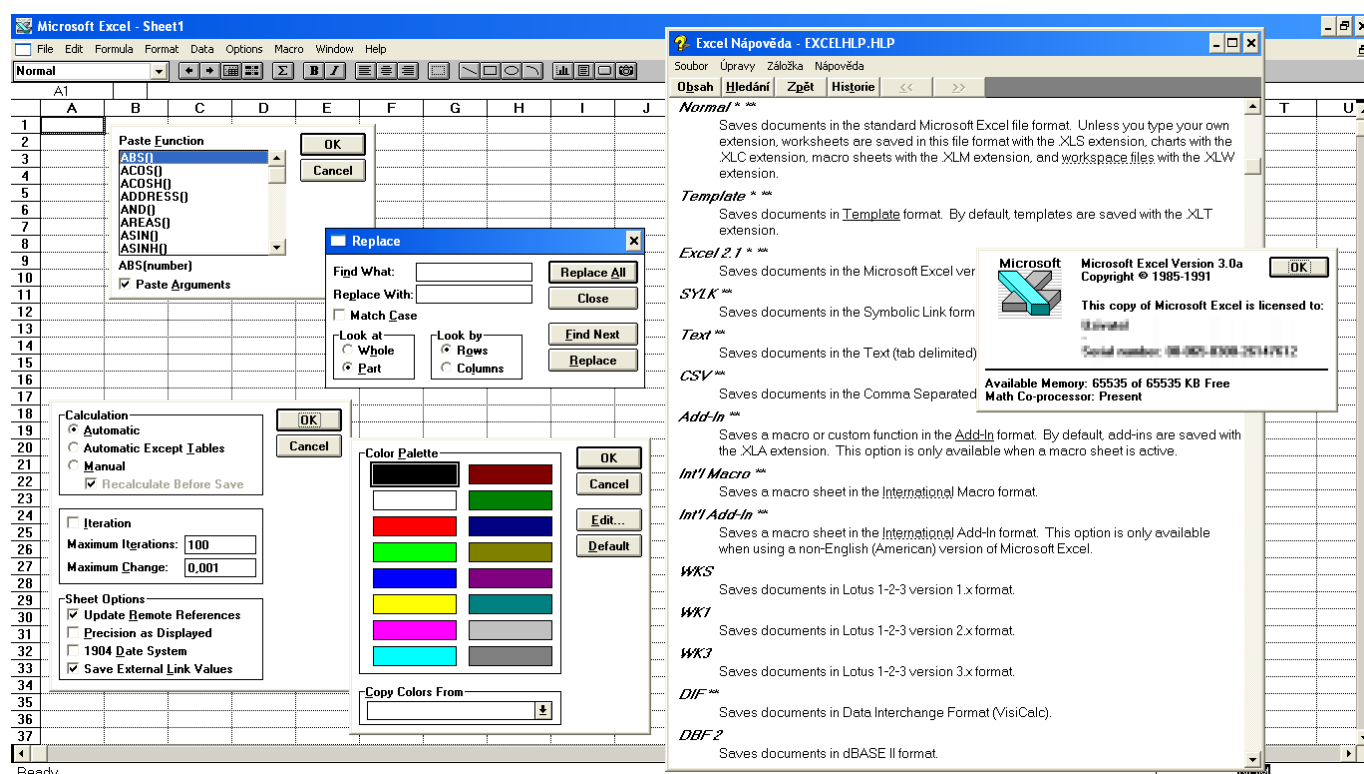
Microsoft Excel - Sheet1

File Edit Formula Format Data Options Macro Window Help

Normal

A1

A B C D E F G H I J T U

1 2 3 4 5 6 7 8 9 10 11 12 13 14 15 16 17 18 19 20 21 22 23 24 25 26 27 28 29 30 31 32 33 34 35 36 37

Paste Function
ABS()
ACOS()
ACOSH()
ADDRESS()
AND()
AREAS()
ASIN()
ASINH()
ABS(number)
Paste Arguments
OK
Cancel

Replace
Find What:
Replace With:
Match Case
Look at
Whole
Part
Look by
Rows
Columns
Replace All
Close
Find Next
Replace

Calculation
Automatic
Automatic Except Tables
Manual
Recalculate Before Save
Iteration
Maximum Iterations: 100
Maximum Change: 0,001
Sheet Options
Update Remote References
Precision as Displayed
1904 Date System
Save External Link Values
OK
Cancel

Color Palette
Copy Colors From
OK
Cancel
Edit...
Default

Excel Nápověda - EXCELHLP.HLP
Soubor Úpravy Záložka Nápověda
Obsah Hledání Zpět Historie << >>

Normal * **
Saves documents in the standard Microsoft Excel file format. Unless you type your own extension, worksheets are saved in this file format with the .XLS extension, charts with the .XLC extension, macro sheets with the .XLM extension, and workspace files with the .XLW extension.

Template * **
Saves documents in Template format. By default, templates are saved with the .XLT extension.

Excel 2.1 * **
Saves documents in the Microsoft Excel ver

SYLK **
Saves documents in the Symbolic Link form

Text **
Saves documents in the Text (tab delimited)

CSV **
Saves documents in the Comma Separated

Add-In **
Saves a macro or custom function in the Add-In format. By default, add-ins are saved with the .XLA extension. This option is only available when a macro sheet is active.

Int'l Macro **
Saves a macro sheet in the International Macro format.

Int'l Add-In **
Saves a macro sheet in the International Add-In format. This option is only available when using a non-English (American) version of Microsoft Excel.

WKS
Saves documents in Lotus 1-2-3 version 1.x format.

WK1
Saves documents in Lotus 1-2-3 version 2.x format.

WK3
Saves documents in Lotus 1-2-3 version 3.x format.

DIF **
Saves documents in Data Interchange Format (VisiCalc).

DBF 2
Saves documents in dBASE II format.

Microsoft
Microsoft Excel Version 3.0a
Copyright © 1985-1991
OK
This copy of Microsoft Excel is licensed to:
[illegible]
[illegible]
Available Memory: 65535 of 65535 KB Free
Math Co-processor: Present

Ready